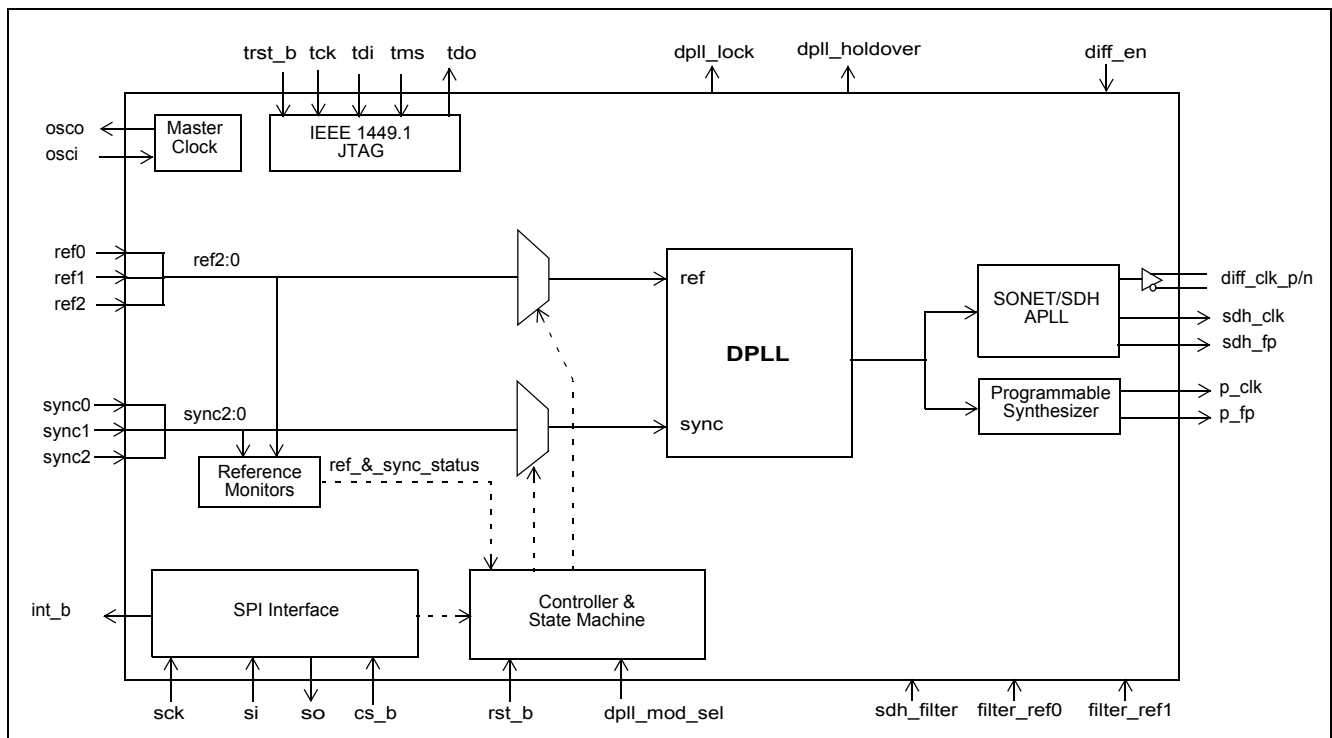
trst_b tck tdi tms tdo

dpll_lock

dpll_holdover

diff_en

osco

osci

Master Clock

IEEE 1449.1 JTAG

ref0

ref1

ref2

ref2:0

ref

DPLL

sync

SONET/SDH APLL

diff_clk_p/n

sdh_clk

sdh_fp

Programmable Synthesizer

p_clk

p_fp

sync0

sync1

sync2

sync2:0

Reference Monitors

ref_&_sync_status

int_b

SPI Interface

Controller & State Machine

sck

si

so

cs_b

rst_b

dpll_mod_sel

sdh_filter

filter_ref0

filter_ref1